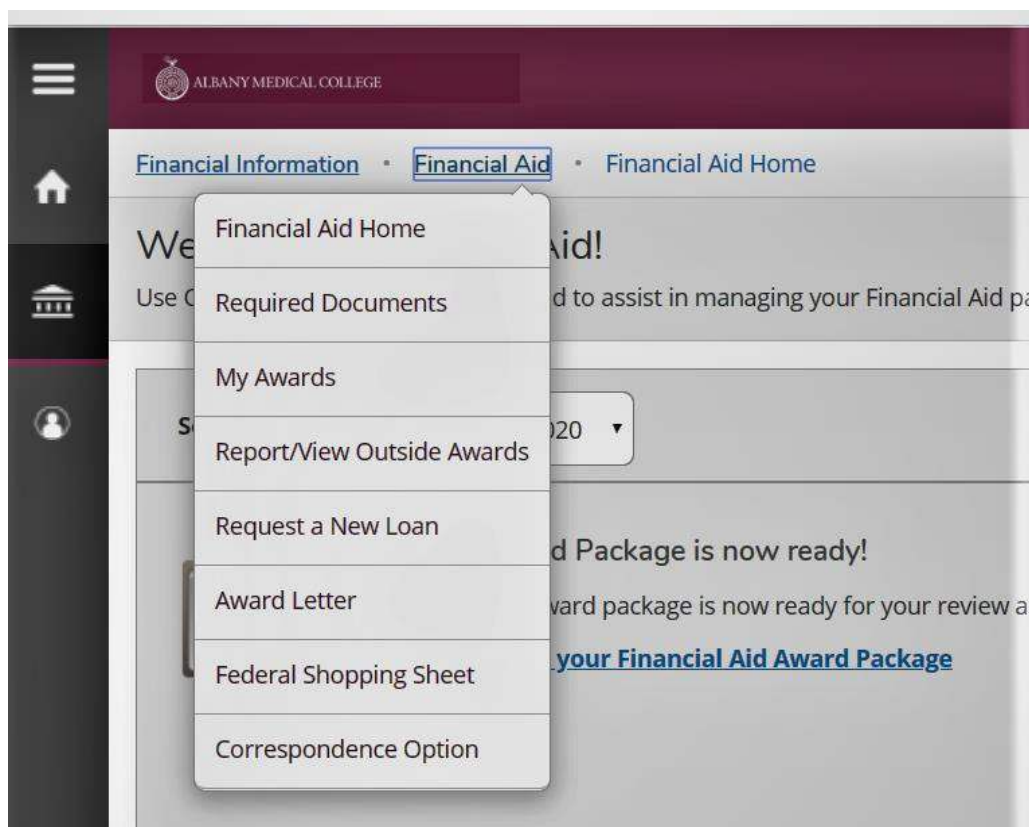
ALBANY MEDICAL COLLEGE

Financial Information • Financial Aid • Financial Aid Home

We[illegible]Aid!

Use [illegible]d to assist in managing your Financial Aid p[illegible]

S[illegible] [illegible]20

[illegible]d Package is now ready!

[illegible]ard package is now ready for your review a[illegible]

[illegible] your Financial Aid Award Package

Financial Aid Home
Required Documents
My Awards
Report/View Outside Awards
Request a New Loan
Award Letter
Federal Shopping Sheet
Correspondence Option